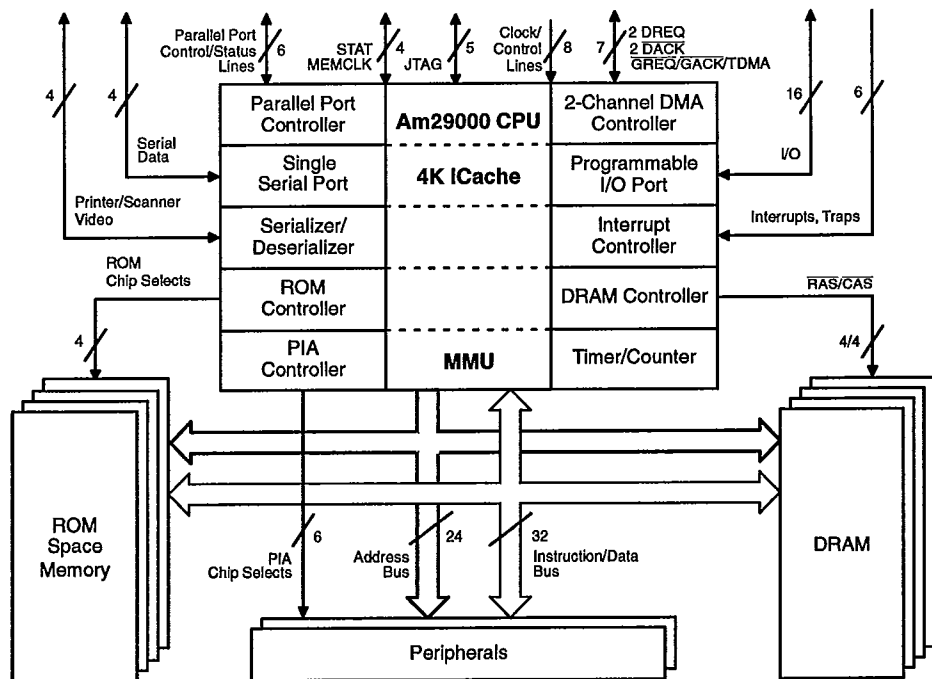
Parallel Port Control/Status Lines 6

STAT MEMCLK 4

JTAG 5

Clock/ Control Lines 8

7 $\overline{\text{2 DREQ}}$ $\overline{\text{2 DACK}}$ $\overline{\text{GREQ}}/\overline{\text{GACK}}/\text{TDMA}$

4

4

Serial Data

Printer/Scanner Video

16

6

I/O

Interrupts, Traps

Parallel Port Controller

Am29000 CPU

2-Channel DMA Controller

Single Serial Port

4K ICache

Programmable I/O Port

Serializer/ Deserializer

Interrupt Controller

ROM Controller

DRAM Controller

PIA Controller

MMU

Timer/Counter

ROM Chip Selects

4

$\overline{\text{RAS}}/\overline{\text{CAS}}$

4/4

ROM Space Memory

DRAM

PIA Chip Selects 6

Address Bus 24

32 Instruction/Data Bus

Peripherals